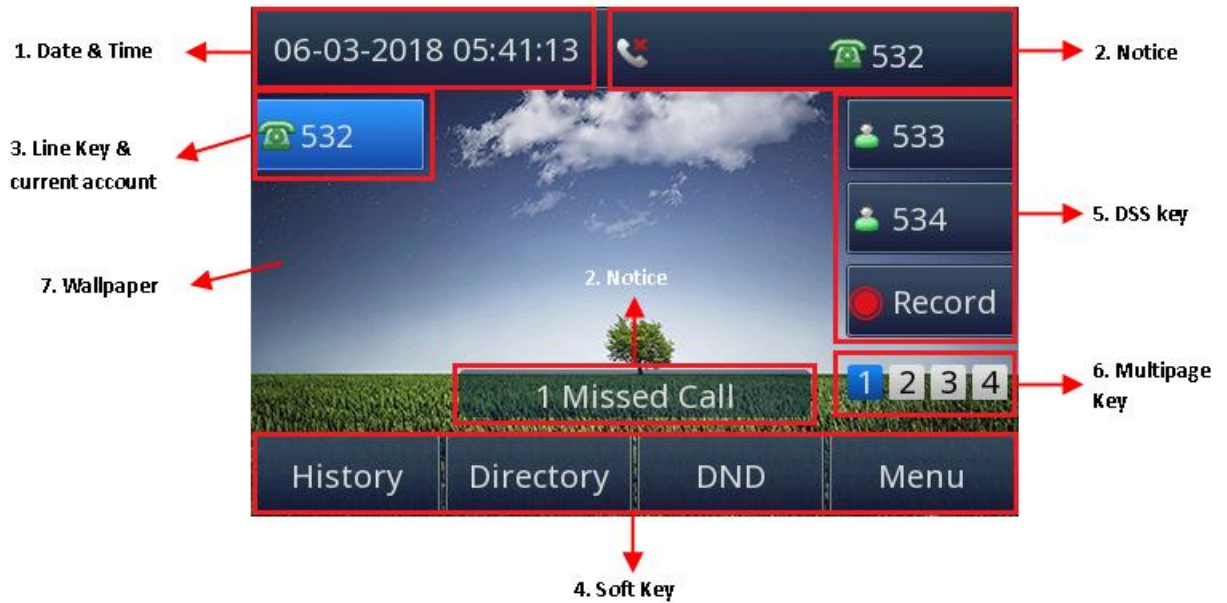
1. Date & Time

06-03-2018 05:41:13

532

2. Notice

532

3. Line Key & current account

533

534

5. DSS key

7. Wallpaper

2. Notice

Record

1 Missed Call

1 2 3 4

6. Multipage Key

History

Directory

DND

Menu

4. Soft Key